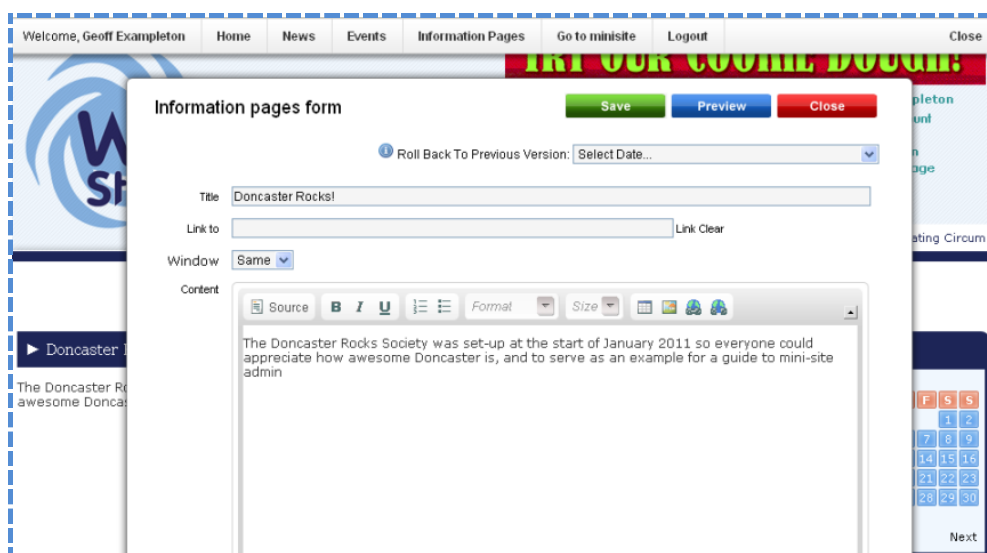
Welcome, Geoff Exampleton | Home | News | Events | Information Pages | Go to minisite | Logout | Close

TRY OUR COOKIE DOUGH!

Information pages form

Save Preview Close

Roll Back To Previous Version: Select Date...

Title Doncaster Rocks!

Link to Link Clear

Window Same

Content

Source B I U Format Size

The Doncaster Rocks Society was set-up at the start of January 2011 so everyone could appreciate how awesome Doncaster is, and to serve as an example for a guide to mini-site admin

pleton
unt
n
age
ating Circum

Doncaster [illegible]

The Doncaster Ro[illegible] awesome Donca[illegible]

F S S
1 2
7 8 9
14 15 16
21 22 23
28 29 30

Next